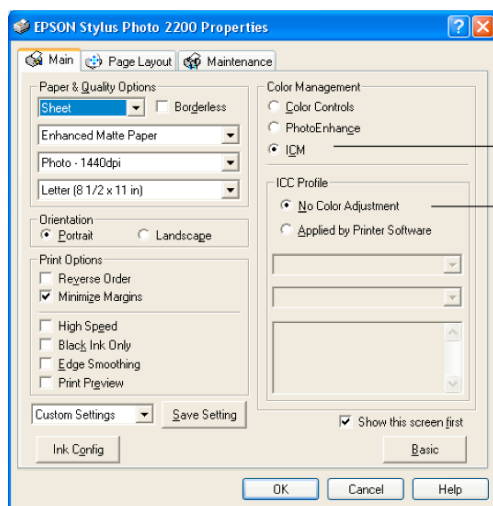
EPSON Stylus Photo 2200 Properties

Main
Page Layout
Maintenance

Paper & Quality Options
Sheet
Borderless
Enhanced Matte Paper
Photo - 1440dpi
Letter (8 1/2 x 11 in)

Orientation
Portrait
Landscape

Print Options
Reverse Order
Minimize Margins
High Speed
Black Ink Only
Edge Smoothing
Print Preview

Custom Settings
Save Setting

Ink Config

Color Management
Color Controls
PhotoEnhance
ICM

ICC Profile
No Color Adjustment
Applied by Printer Software

Show this screen first
Basic

OK
Cancel
Help